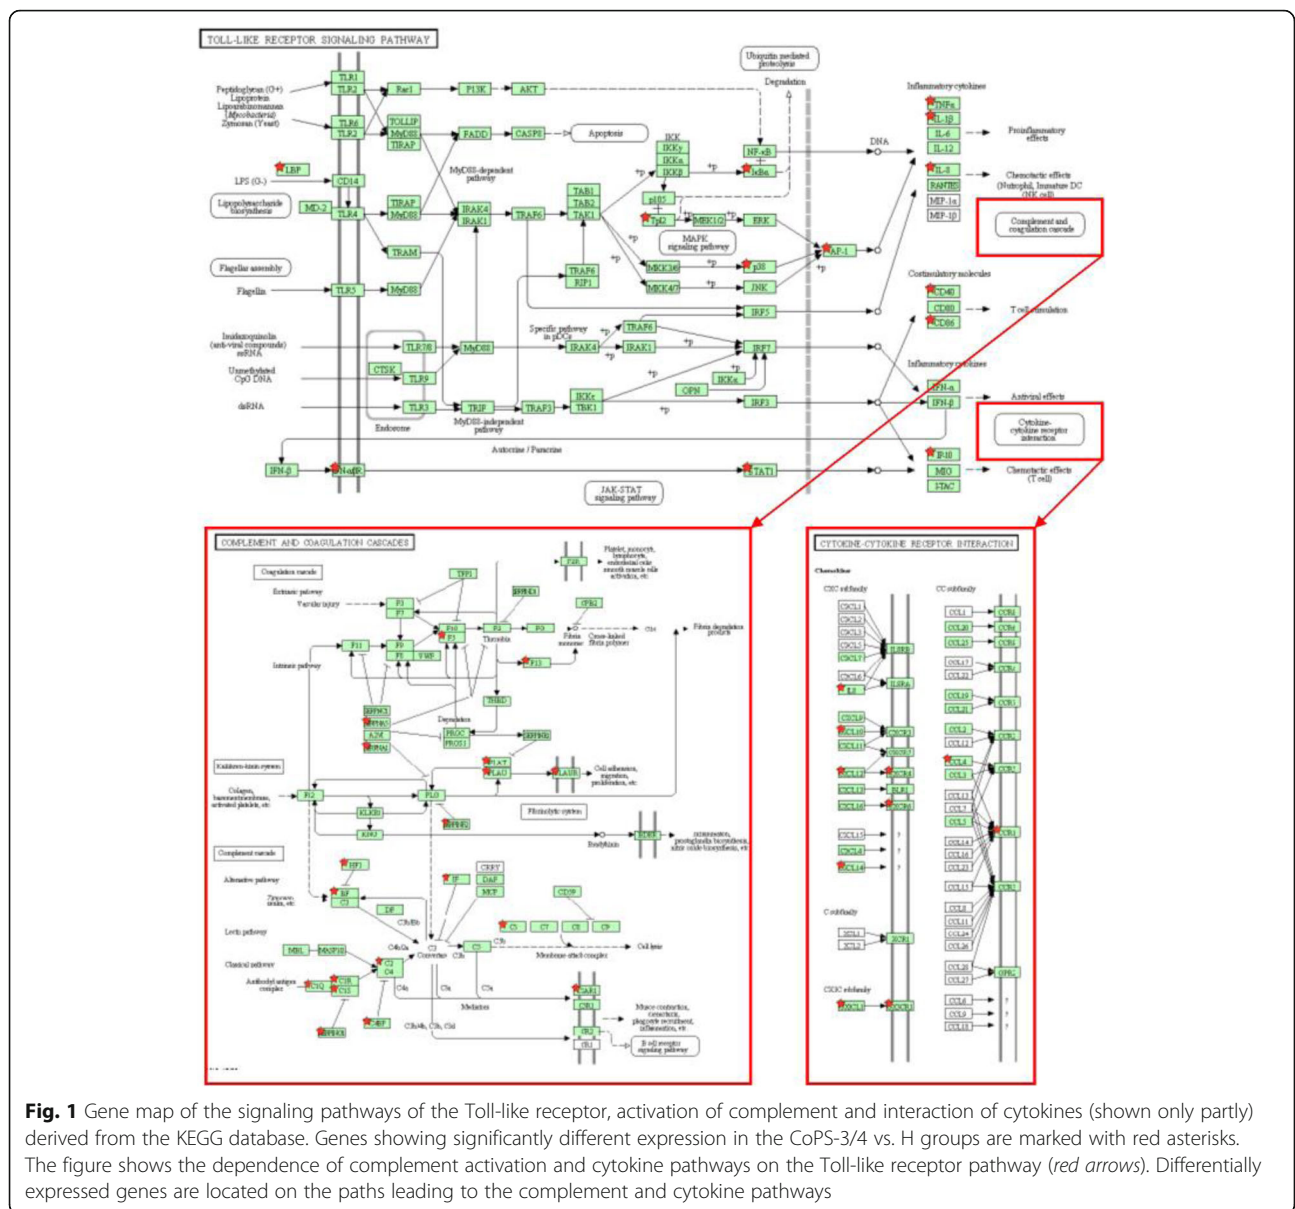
TOLL-LIKE RECEPTOR SIGNALING PATHWAY

Peptidoglycan (G+)
Lipoprotein
Lipoarabinomannan (Mycobacteria)
Zymosan (Yeast)

TLR1
TLR2
TLR6
TLR2
Rac1
PI3K
AKT
TOLLIP
MyD88
TIRAP
FADD
CASP8
Apoptosis
Ubiquitin mediated proteolysis
Degradation
IKK
IKKγ
IKKα
IKKβ
NF-κB
IκBα
DNA
Inflammatory cytokines
TNFα
IL-1β
IL-6
IL-12
Proinflammatory effects
IL-8
RANTES
MIP-1α
MIP-1β
Chemotactic effects (Neutrophil, Immature DC (NK cell)
Complement and coagulation cascade
LBP
LPS (G-)
CD14
Lipopolysaccharide biosynthesis
MD-2
TLR4
TIRAP
MyD88
MyD88-dependent pathway
IRAK4
IRAK1
TRAF6
TAB1
TAB2
TAK1
p105
Tpl2
MEK1/2
ERK
MAPK signaling pathway
AP-1
TRAM
TRAF6
RIP1
MKK3/6
p38
MKK4/7
JNK
Costimulatory molecules
CD40
CD80
CD86
T cell stimulation
Flagellar assembly
Flagellin
TLR5
MyD88
IRF5
Imidazoquinoline (anti-viral compounds) ssRNA
TLR7/8
MyD88
Specific pathway in pDCs
IRAK4
TRAF6
IRAK1
IRF7
Unmethylated CpG DNA
CTSK
TLR9
IKKα
OPN
Inflammatory cytokines
IFN-α
IFN-β
Antiviral effects
Cytokine-cytokine receptor interaction
dsRNA
TLR3
TRIF
TRAF3
IKKε
TBK1
IRF3
Endosome
MyD88-independent pathway
Autocrine / Paracrine
IFN-β
IFNαR
STAT1
IP-10
MIG
I-TAC
Chemotactic effects (T cell)
JAK-STAT signaling pathway

COMPLEMENT AND COAGULATION CASCADES

Coagulation cascade
Extrinsic pathway
Vascular injury
F3
F7
TFPI
SERPINC1
F10
F5
F2
Thrombin
FGB
Fibrin monomer
Cross-linked fibrin polymer
F13
F2R
Platelet, monocyte, lymphocyte, endothelial cells smooth muscle cells activation, etc
Fibrin degradation products
Intrinsic pathway
F11
F9
F8
VWF
THBD
SERPINC1
SERPINA5
A2M
SERPINA1
Degradation
PROC
PROS1
SERPINE1
PLAT
PLAU
PLAUR
Cell adhesion, migration, proliferation, etc
Kallikrein-kinin system
Collagen, basement membranes, activated platelets, etc
F12
KLKB1
F12
KNG1
SERPING1
Fibrinolytic system
Bradykinin
BDKRB1
Inflammation, prostaglandin biosynthesis, nitric oxide biosynthesis, etc
Complement cascade
Alternative pathway
CFD
Zymosan, toxin, etc
BF
C3
DF
C3bBb
CFH
IF
DAF
MCP
CD59
C5
C6
C7
C8
C9
Cell lysis
Lectin pathway
MBL
MASP1/2
Classical pathway
Antibody-antigen complex
C1Q
C1R
C1S
C2
C4
C4b2a
C3
Convertase
C3b
C5
Membrane attack complex
C4BP
SERPING1
C4a
C3a
C5a
Mediators
C3aR1
C5R1
C3b, C4b, C3b, C3d
CR2
CR1
Muscle contraction, chemotaxis, phagocyte recruitment, inflammation, etc
B cell receptor signaling pathway

CYTOKINE-CYTOKINE RECEPTOR INTERACTION

Chemokine
CXC subfamily
CXCL1
CXCL2
CXCL3
CXCL5
CXCL7
CXCL6
IL8
IL8RB
IL8RA
CXCL9
CXCL10
CXCL11
CXCR3
CXCL12
CXCR4
CXCL13
BLR1
CXCL16
CXCR6
CXCL15
CXCL4
CXCL14
?
?
?
C subfamily
XCL1
XCL2
XCR1
CX3C subfamily
CX3CL1
CX3CR1
CC subfamily
CCL1
CCR8
CCL20
CCR6
CCL25
CCR9
CCL17
CCL22
CCR4
CCL19
CCL21
CCR7
CCL2
CCL12
CCR2
CCL4
CCL3
CCR5
CCL13
CCL7
CCL8
CCR3
CCL14
CCL16
CCL23
CCL11
CCR1
CCL5
CCL15
CCL24
CCL26
CCL28
CCL27
CCR10
CCL6
CCL9
CCL18
?
?
?

Fig. 1 Gene map of the signaling pathways of the Toll-like receptor, activation of complement and interaction of cytokines (shown only partly) derived from the KEGG database. Genes showing significantly different expression in the CoPS-3/4 vs. H groups are marked with red asterisks. The figure shows the dependence of complement activation and cytokine pathways on the Toll-like receptor pathway (red arrows). Differentially expressed genes are located on the paths leading to the complement and cytokine pathways